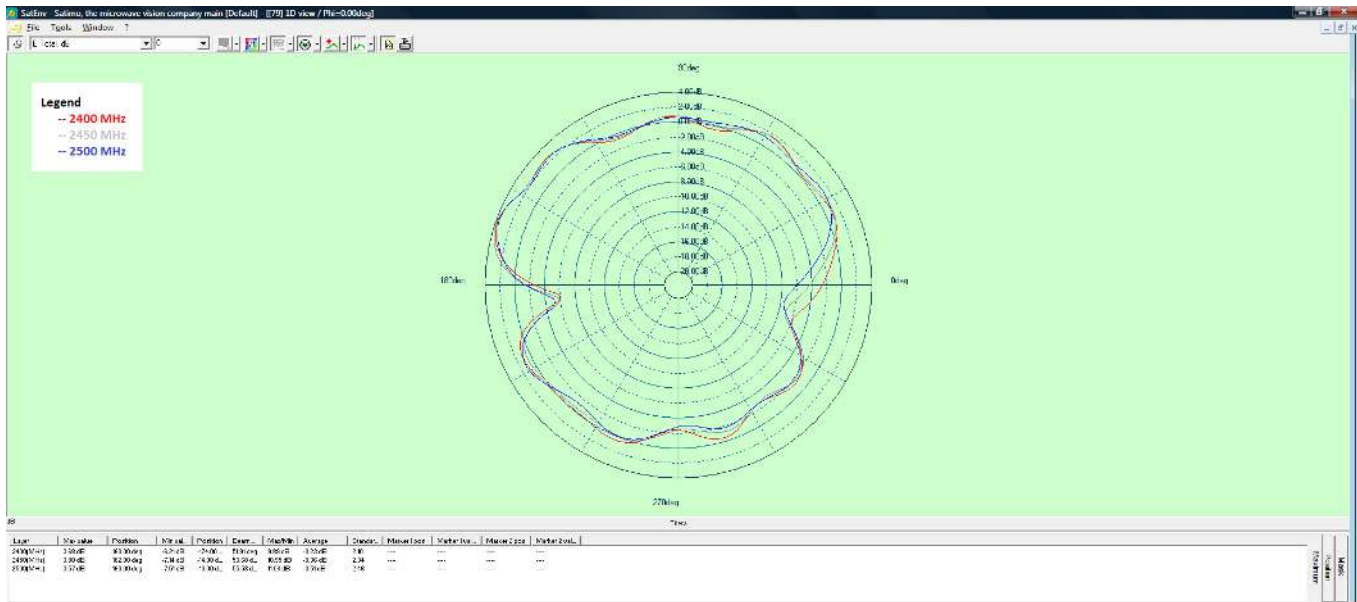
SatEnv - Satimo, the microwave vision company main [Default] - [[79] 1D view / Phi=0.00deg]

File Tools Window ?

Legend
-- 2400 MHz
-- 2450 MHz
-- 2500 MHz

90deg
4.00dB
2.00dB
0.00dB
-2.00dB
-4.00dB
-6.00dB
-8.00dB
-10.00dB
-12.00dB
-14.00dB
-16.00dB
-18.00dB
-20.00dB

180deg

0deg

270deg

dB

Theta

| Layer | Max value | Position | Min val. | Position | Beam... | Max/Min | Average | Standin... | Marker 1 pos | Marker 1 va... | Marker 2 pos | Marker 2 val... |
|---|---|---|---|---|---|---|---|---|---|---|---|---|
| 2400[MHz] | 3.58dB | 93.00deg | -6.2 dB | -24.00... | 51.0deg | 9.85dB | -0.33dB | 3.10 | --- | --- | --- | --- |
| 2450[MHz] | 3.30dB | 92.00deg | -7.18 dB | -24.00... | 53.50d... | 10.55dB | -0.36dB | 2.34 | --- | --- | --- | --- |
| 2500[MHz] | 3.57dB | 93.00deg | -7.07 dB | -13.00... | 55.50d... | 10.64dB | 0.70dB | 2.18 | --- | --- | --- | --- |

Position
Mark